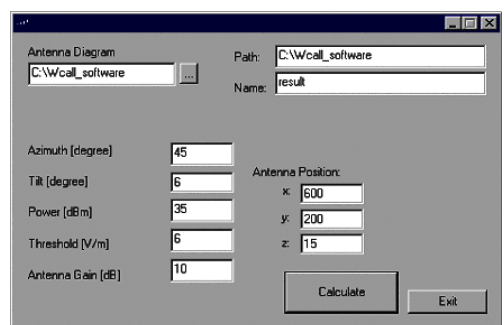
Antenna Diagram

C:\Wcall_software ...

Path: C:\Wcall_software

Name: result

Azimuth [degree] 45

Tilt [degree] 6

Power [dBm] 35

Threshold [V/m] 6

Antenna Gain [dB] 10

Antenna Position:

x: 600

y: 200

z: 15

Calculate

Exit